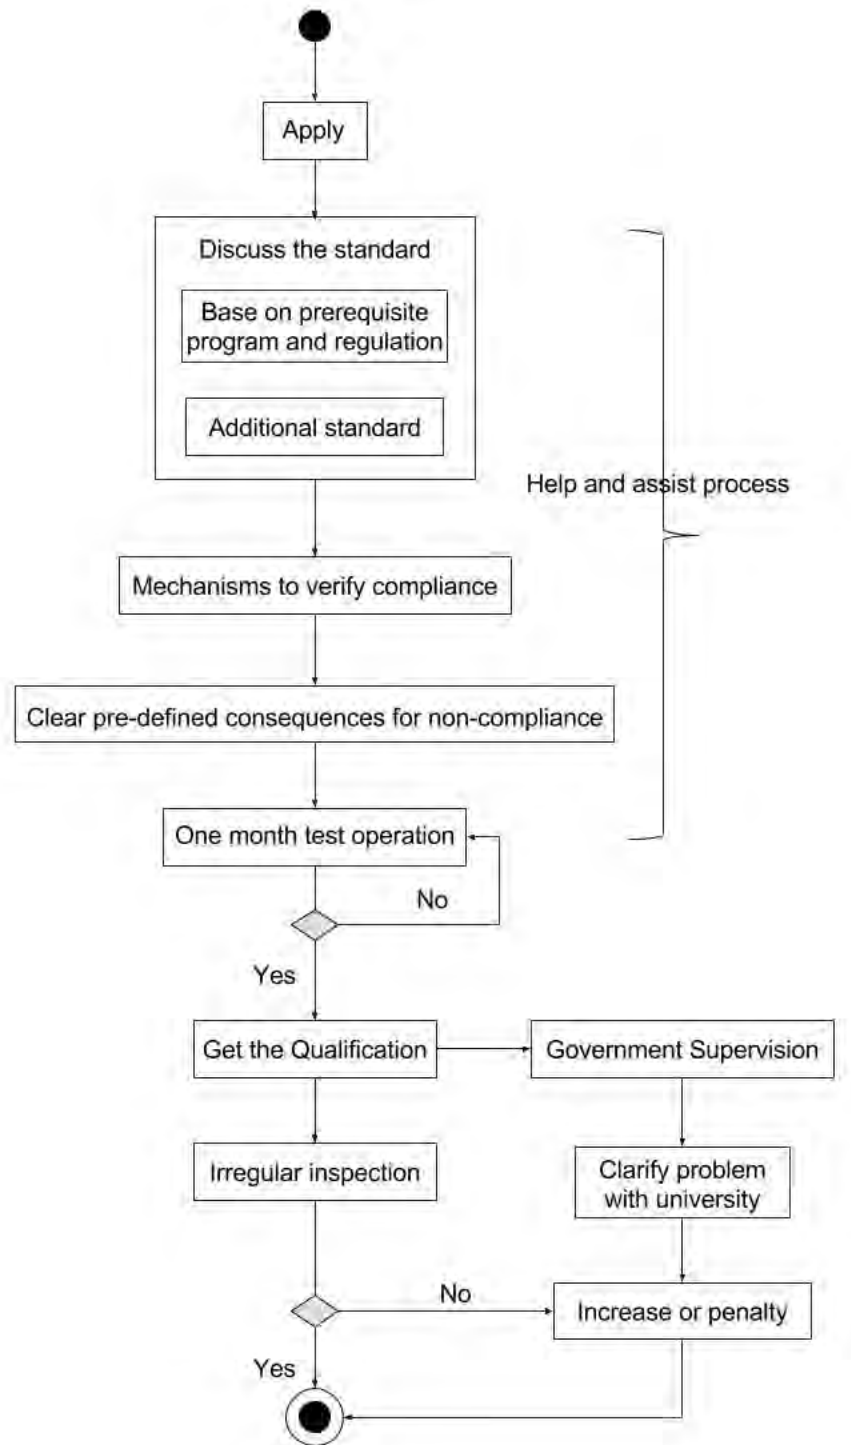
Apply

Discuss the standard

Base on prerequisite program and regulation

Additional standard

Help and assist process

Mechanisms to verify compliance

Clear pre-defined consequences for non-compliance

One month test operation

No

Yes

Get the Qualification

Government Supervision

Irregular inspection

Clarify problem with university

No

Increase or penalty

Yes